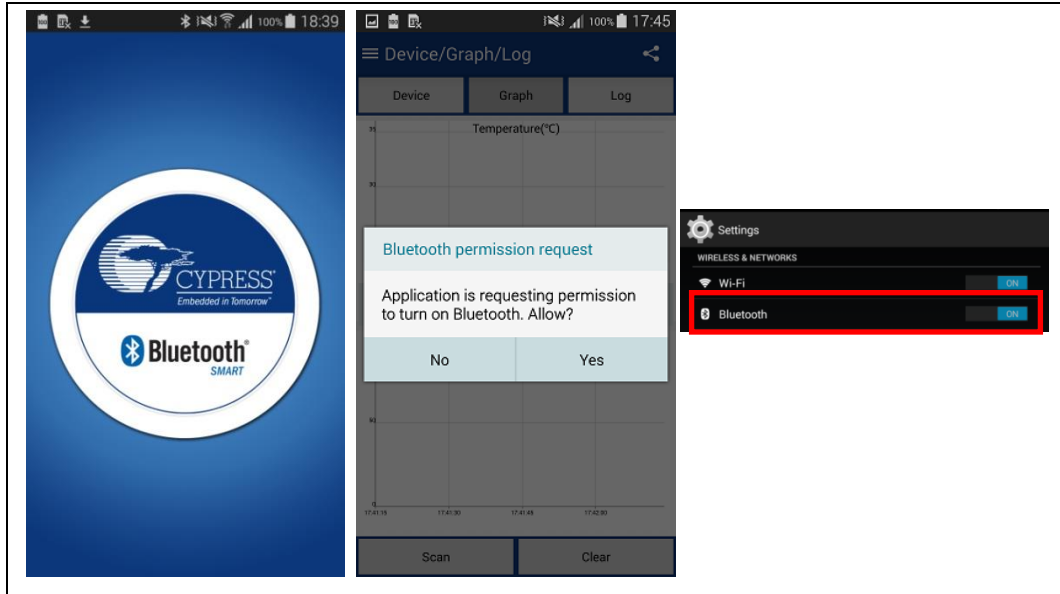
100% 18:39

CYPRESS
Embedded in Tomorrow™

Bluetooth®
SMART

100% 17:45

Device/Graph/Log

Device | Graph | Log

Temperature(°C)

31

30

Bluetooth permission request

Application is requesting permission to turn on Bluetooth. Allow?

No | Yes

17:41:15 17:41:30 17:41:45 17:42:00

Scan | Clear

Settings

WIRELESS & NETWORKS

Wi-Fi ON

Bluetooth ON